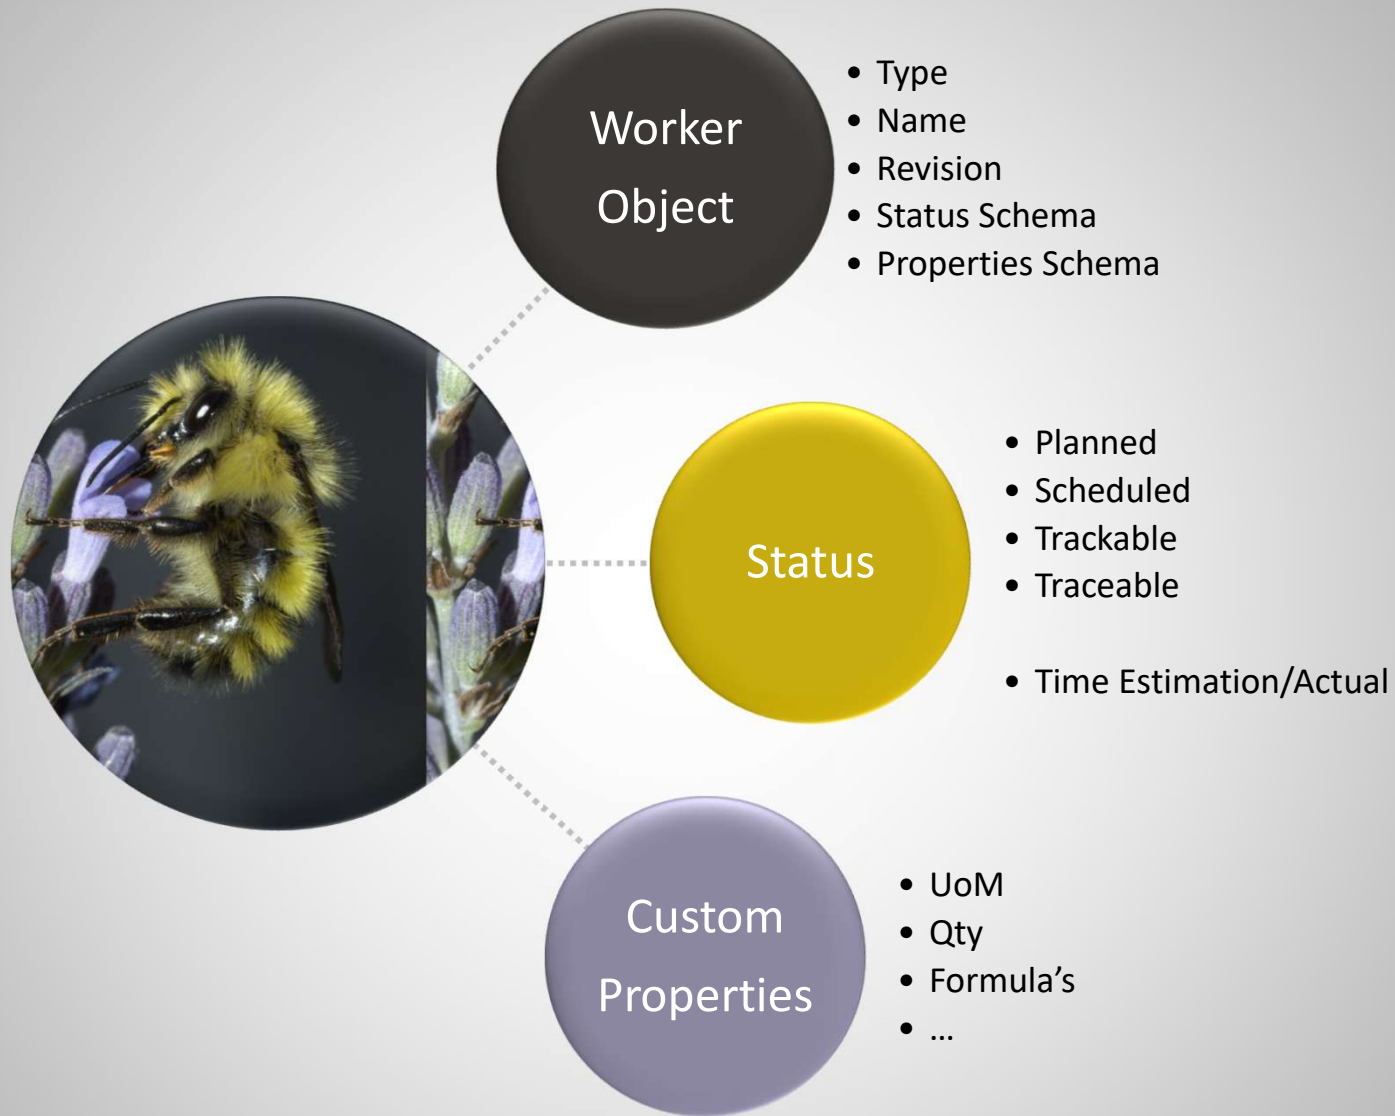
Worker Object

- Type
- Name
- Revision
- Status Schema
- Properties Schema

Status

- Planned
- Scheduled
- Trackable
- Traceable

- Time Estimation/Actual

Custom Properties

- UoM
- Qty
- Formula’s
- …